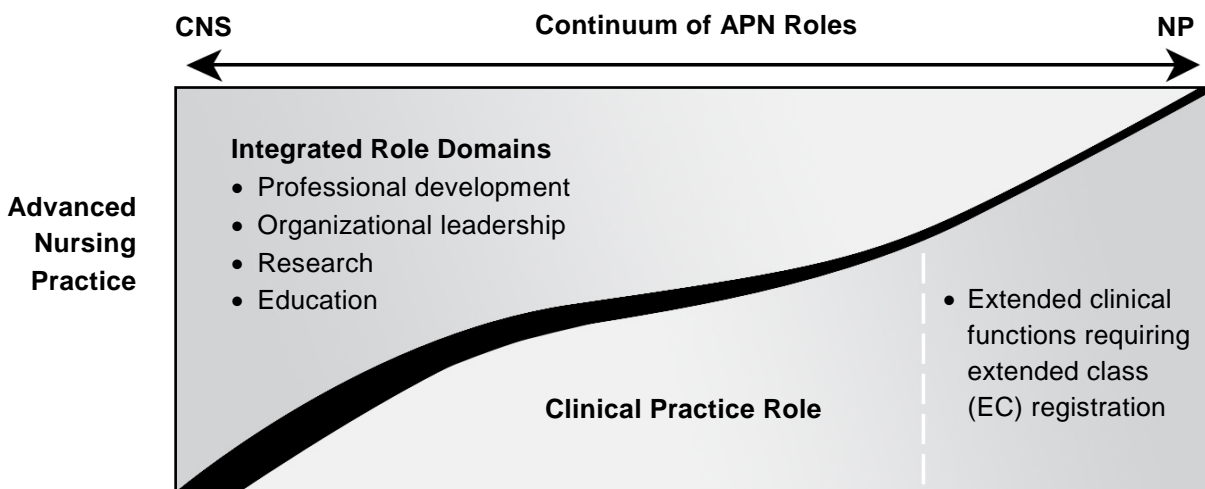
CNS

Continuum of APN Roles

NP

Advanced Nursing Practice

Integrated Role Domains
• Professional development
• Organizational leadership
• Research
• Education

Clinical Practice Role

• Extended clinical functions requiring extended class (EC) registration